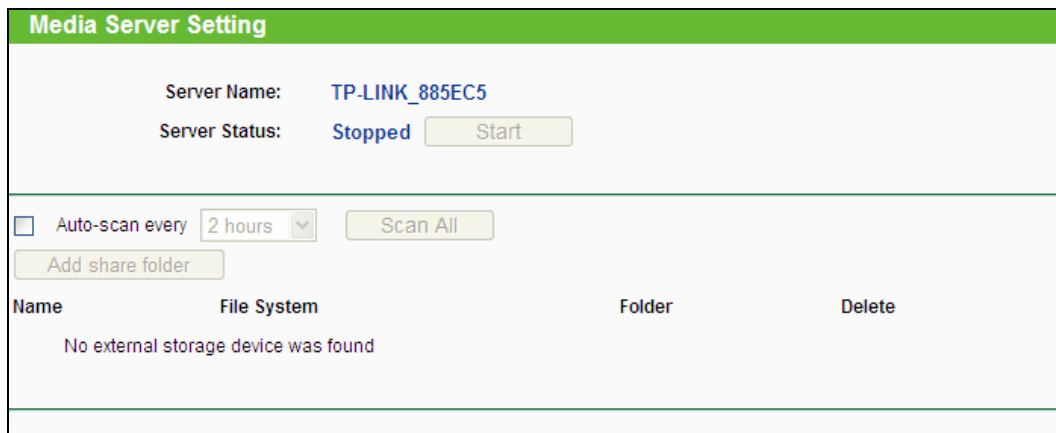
Media Server Setting

Server Name: TP-LINK_885EC5

Server Status: Stopped Start

Auto-scan every 2 hours Scan All

Add share folder

| Name | File System | Folder | Delete |
|---|---|---|---|

No external storage device was found